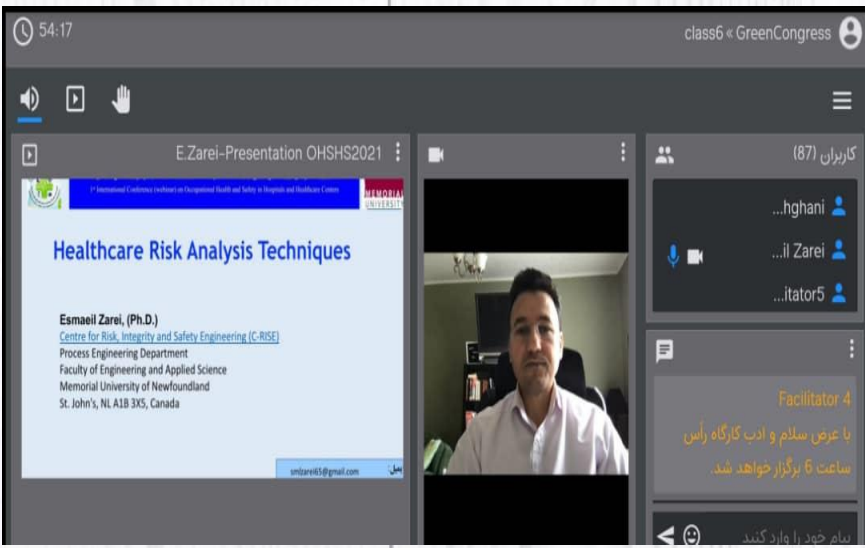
54:17

class6 « GreenCongress

E.Zarei-Presentation OHSHS2021

1st International Conference (webinar) on Occupational Health and Safety in Hospitals and Healthcare Centers

MEMORIAL UNIVERSITY

Healthcare Risk Analysis Techniques

Esmaeil Zarei, (Ph.D.)
Centre for Risk, Integrity and Safety Engineering (C-RISE)
Process Engineering Department
Faculty of Engineering and Applied Science
Memorial University of Newfoundland
St. John's, NL A1B 3X5, Canada

smlzarei65@gmail.com

کاربران (87)

...hghani

...il Zarei

...itator5

Facilitator 4
با عرض سلام و ادب کارگاه رأس ساعت 6 برگزار خواهد شد.

نام خود را وارد کنید